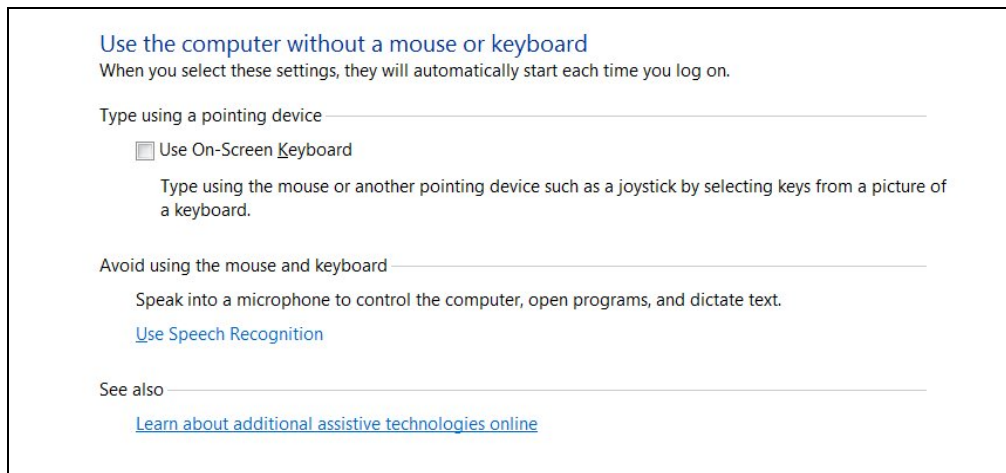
Use the computer without a mouse or keyboard
When you select these settings, they will automatically start each time you log on.

Type using a pointing device

Use On-Screen Keyboard

Type using the mouse or another pointing device such as a joystick by selecting keys from a picture of a keyboard.

Avoid using the mouse and keyboard

Speak into a microphone to control the computer, open programs, and dictate text.

Use Speech Recognition

See also

Learn about additional assistive technologies online